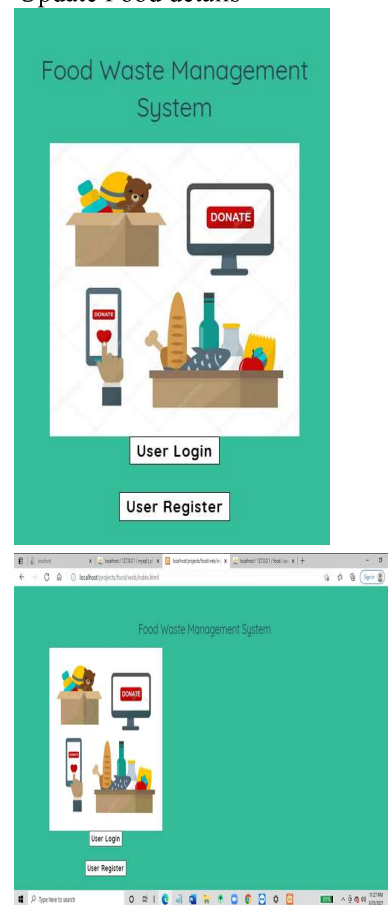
Update Food details

Food Waste Management System

DONATE

DONATE

User Login

User Register

localhost/projects/food/web/index.html

Food Waste Management System

DONATE

DONATE

User Login

User Register

Type here to search